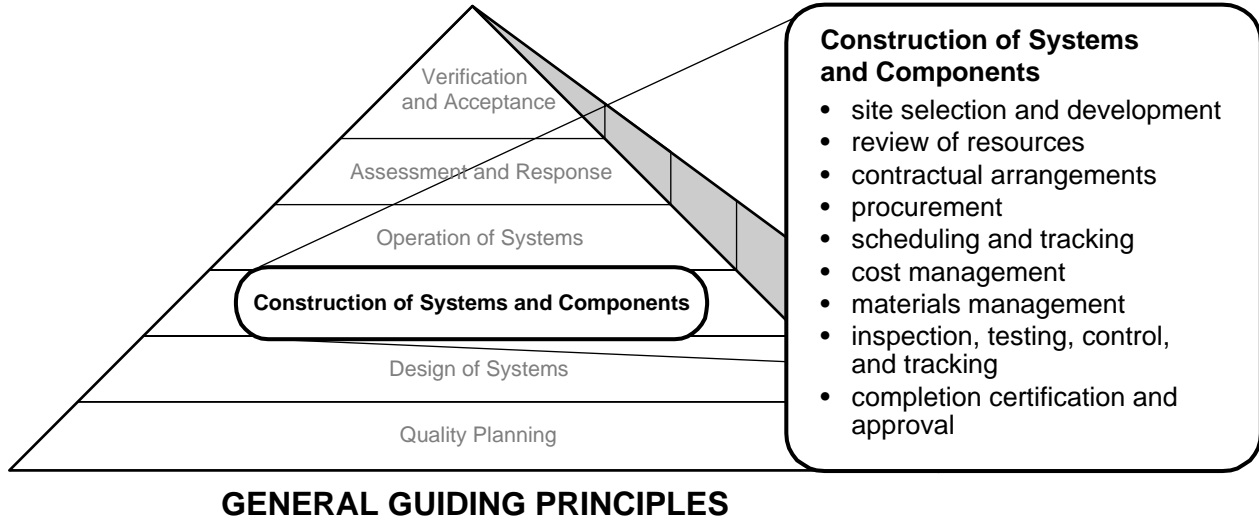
Verification and Acceptance

Assessment and Response

Operation of Systems

Construction of Systems and Components

Design of Systems

Quality Planning

**Construction of Systems and Components**

- site selection and development
- review of resources
- contractual arrangements
- procurement
- scheduling and tracking
- cost management
- materials management
- inspection, testing, control, and tracking
- completion certification and approval

GENERAL GUIDING PRINCIPLES